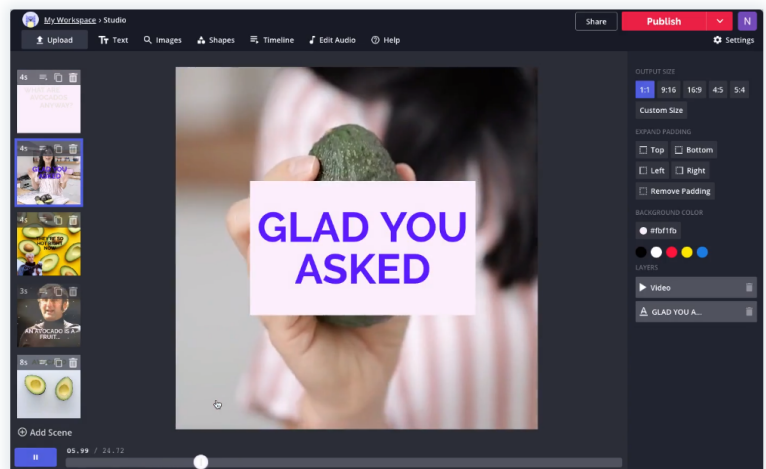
My Workspace › Studio

Share

Publish

N

Upload

Text

Images

Shapes

Timeline

Edit Audio

Help

Settings

4s

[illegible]

4s

GLAD YOU ASKED

4s

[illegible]

3s

AN AVOCADO IS A FRUIT...

8s

Add Scene

05.99 / 24.72

GLAD YOU ASKED

OUTPUT SIZE

1:1

9:16

16:9

4:5

5:4

Custom Size

EXPAND PADDING

Top

Bottom

Left

Right

Remove Padding

BACKGROUND COLOR

#fbf1fb

LAYERS

Video

GLAD YOU A...